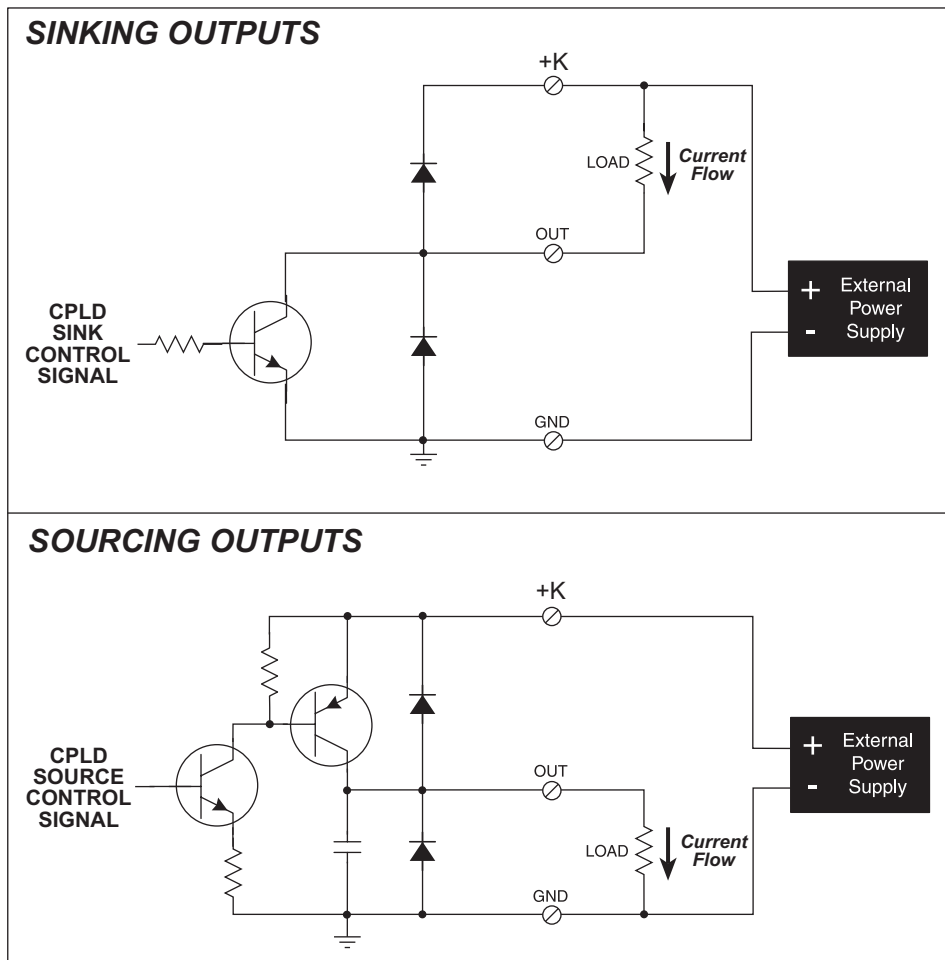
SINKING OUTPUTS

+K

LOAD

Current Flow

OUT

CPLD SINK CONTROL SIGNAL

+ External Power - Supply

GND

SOURCING OUTPUTS

+K

CPLD SOURCE CONTROL SIGNAL

+ External Power - Supply

OUT

LOAD

Current Flow

GND